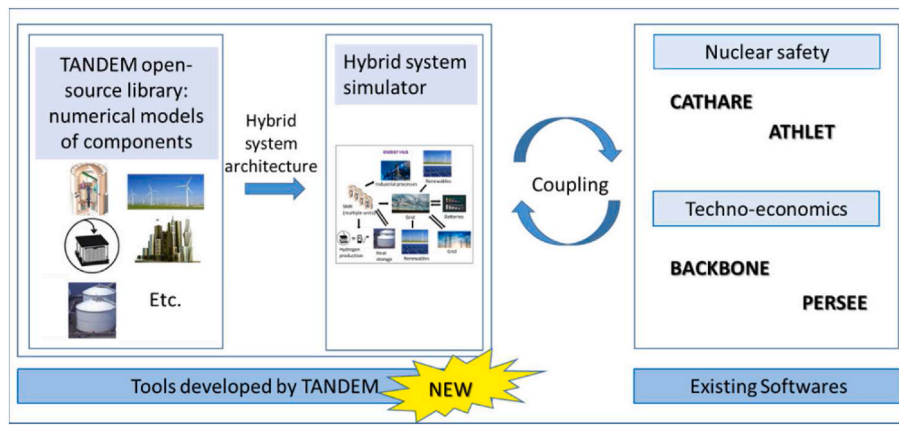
TANDEM open-source library: numerical models of components

Etc.

Hybrid system architecture

Hybrid system simulator

Energy Hub

Industrial processes

Renewables

SMR (multiple units)

Grid

Batteries

Hydrogen production

Heat storage

Renewables

Grid

Coupling

Nuclear safety

CATHARE

ATHLET

Techno-economics

BACKBONE

PERSEE

Tools developed by TANDEM

NEW

Existing Softwares